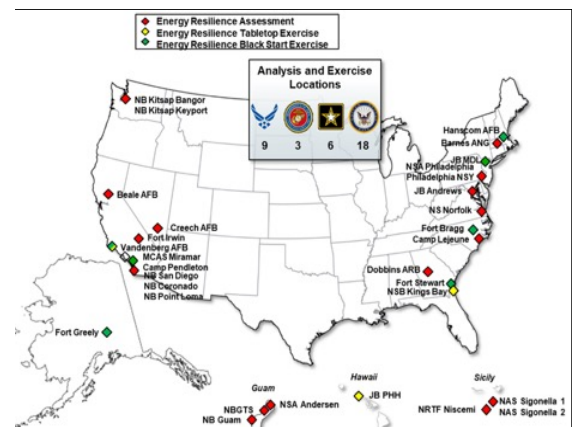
Energy Resilience Assessment
Energy Resilience Tabletop Exercise
Energy Resilience Black Start Exercise

Analysis and Exercise Locations

9 3 6 18

NB Kitsap Bangor
NB Kitsap Keyport
Beale AFB
Creech AFB
Fort Irwin
Vandenberg AFB
MCAS Miramar
Camp Pendleton
NB San Diego
NB Coronado
NB Point Loma
Fort Greely
Hanscom AFB
Barnes ANG
JB MDL
NSA Philadelphia
Philadelphia NSY
JB Andrews
NS Norfolk
Fort Bragg
Camp Lejeune
Dobbins ARB
Fort Stewart
NSB Kings Bay
Guam
NBGTS
NSA Andersen
NB Guam
Hawaii
JB PHH
Sicily
NRTF Niscemi
NAS Sigonella 1
NAS Sigonella 2